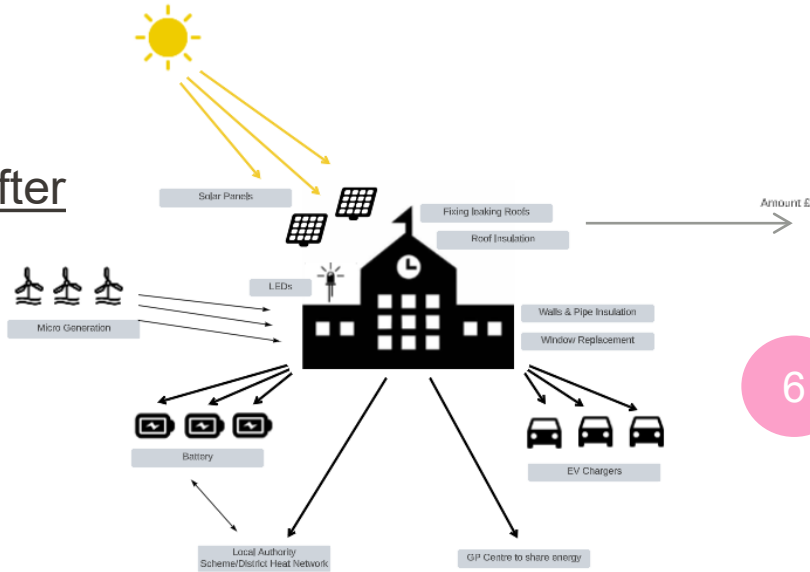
fter

Solar Panels

Fixing leaking Roofs

Roof Insulation

Amount £

LEDs

Micro Generation

Walls & Pipe Insulation

Window Replacement

6

Battery

EV Chargers

Local Authority Scheme/District Heat Network

GP Centre to share energy